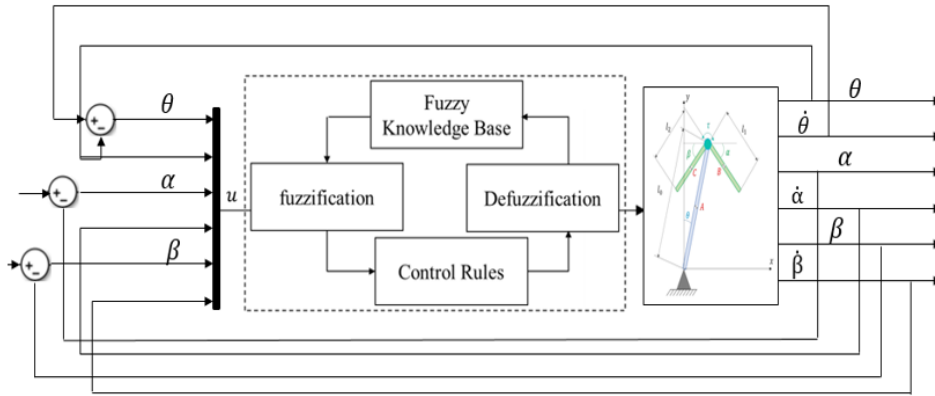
$\theta$

$\alpha$

$\beta$

$u$

Fuzzy Knowledge Base

fuzzification

Defuzzification

Control Rules

$\theta$

$\dot{\theta}$

$\alpha$

$\dot{\alpha}$

$\beta$

$\dot{\beta}$

+ -

+ -

+ -

y

x

$l_2$

$l_1$

$l_0$

$\beta$

$\alpha$

$\tau$

C

B

A

$\theta$